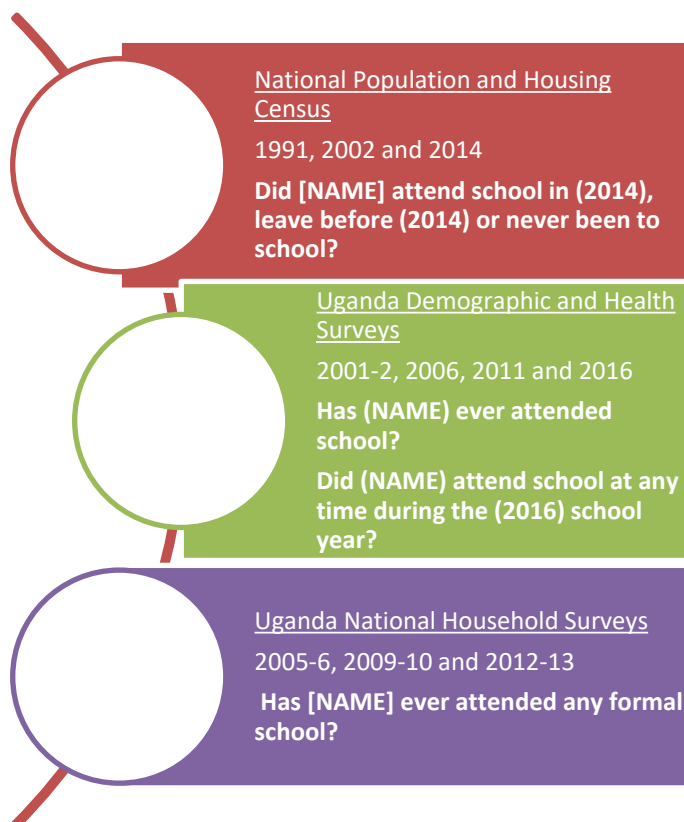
National Population and Housing Census

1991, 2002 and 2014

Did [NAME] attend school in (2014), leave before (2014) or never been to school?

Uganda Demographic and Health Surveys

2001-2, 2006, 2011 and 2016

Has (NAME) ever attended school?

Did (NAME) attend school at any time during the (2016) school year?

Uganda National Household Surveys

2005-6, 2009-10 and 2012-13

Has [NAME] ever attended any formal school?